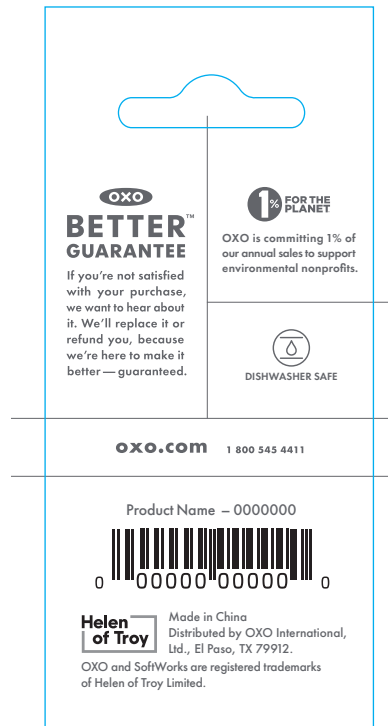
OXO
BETTER™
GUARANTEE

If you're not satisfied with your purchase, we want to hear about it. We'll replace it or refund you, because we're here to make it better — guaranteed.

1% FOR THE PLANET

OXO is committing 1% of our annual sales to support environmental nonprofits.

DISHWASHER SAFE

oxo.com 1 800 545 4411

Product Name – 0000000

0 00000 00000 0

Helen of Troy

Made in China
Distributed by OXO International, Ltd., El Paso, TX 79912.

OXO and SoftWorks are registered trademarks of Helen of Troy Limited.